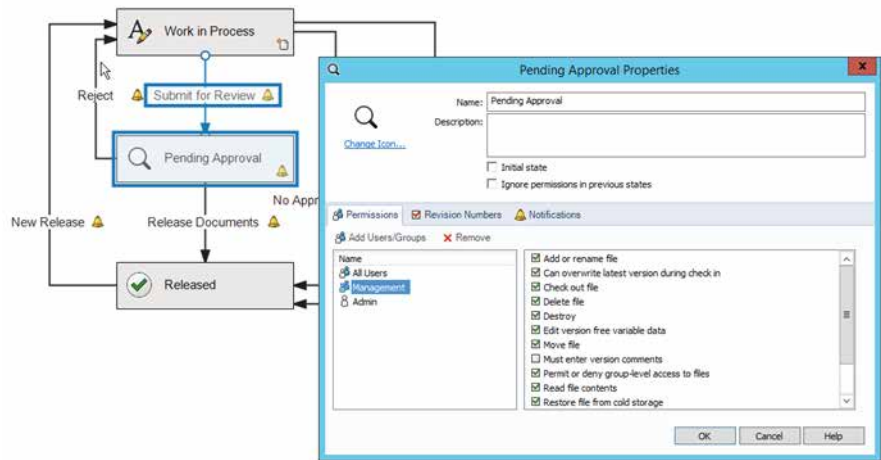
Work in Process

Reject

Submit for Review

Pending Approval

New Release

Release Documents

No Appr

Released

Pending Approval Properties

Name: Pending Approval

Description:

Change Icon...

Initial state

Ignore permissions in previous states

Permissions

Revision Numbers

Notifications

Add Users/Groups

Remove

Name

All Users

Management

Admin

Add or rename file

Can overwrite latest version during check in

Check out file

Delete file

Destroy

Edit version free variable data

Move file

Must enter version comments

Permit or deny group-level access to files

Read file contents

Restore file from cold storage

OK

Cancel

Help